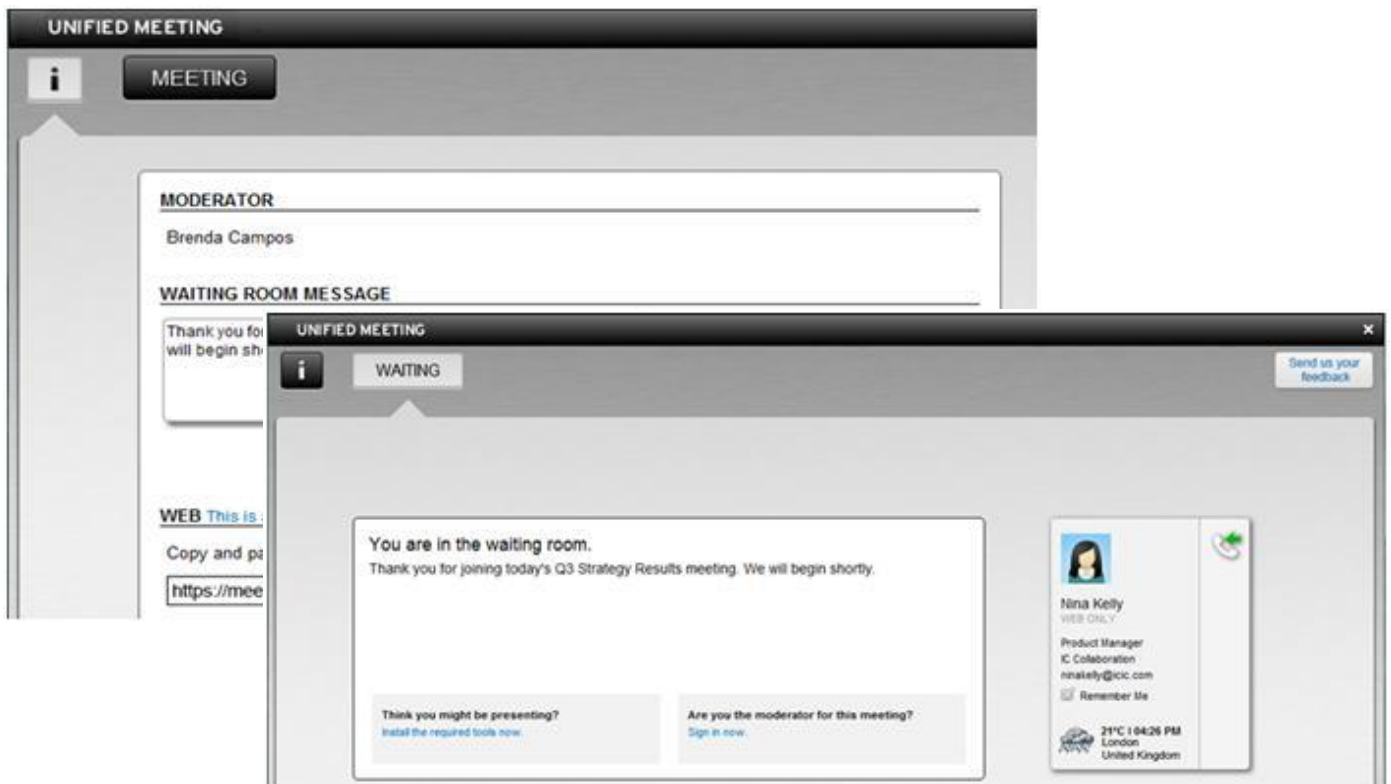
UNIFIED MEETING

i

MEETING

MODERATOR

Brenda Campos

WAITING ROOM MESSAGE

Thank you fo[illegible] will begin sh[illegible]

WEB This is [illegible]

Copy and pa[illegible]

https://mee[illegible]

UNIFIED MEETING

×

i

WAITING

Send us your feedback

You are in the waiting room.

Thank you for joining today's Q3 Strategy Results meeting. We will begin shortly.

Think you might be presenting?
Install the required tools now.

Are you the moderator for this meeting?
Sign in now.

Nina Kelly
WEB ONLY

Product Manager
IC Collaboration
ninakelly@icic.com

Remember Me

21°C | 04:26 PM
London
United Kingdom